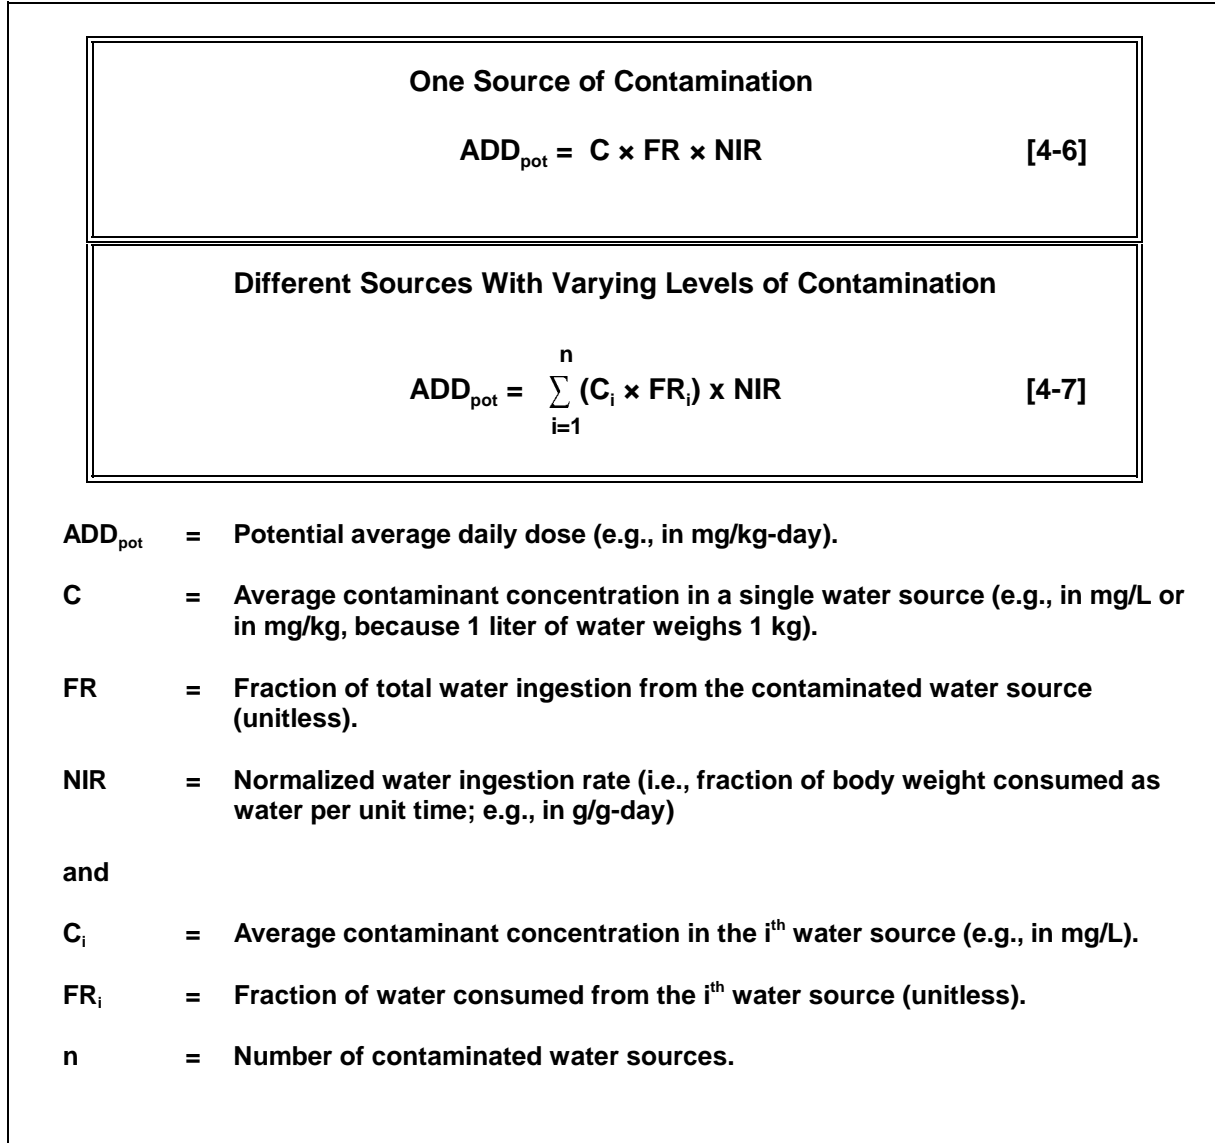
**One Source of Contamination**

$ADD_{pot} = C \times FR \times NIR$ [4-6]

**Different Sources With Varying Levels of Contamination**

$ADD_{pot} = \sum_{i=1}^{n} (C_i \times FR_i) \times NIR$ [4-7]

$ADD_{pot}$ = Potential average daily dose (e.g., in mg/kg-day).

C = Average contaminant concentration in a single water source (e.g., in mg/L or in mg/kg, because 1 liter of water weighs 1 kg).

FR = Fraction of total water ingestion from the contaminated water source (unitless).

NIR = Normalized water ingestion rate (i.e., fraction of body weight consumed as water per unit time; e.g., in g/g-day)

and

$C_i$ = Average contaminant concentration in the $i^{th}$ water source (e.g., in mg/L).

$FR_i$ = Fraction of water consumed from the $i^{th}$ water source (unitless).

n = Number of contaminated water sources.